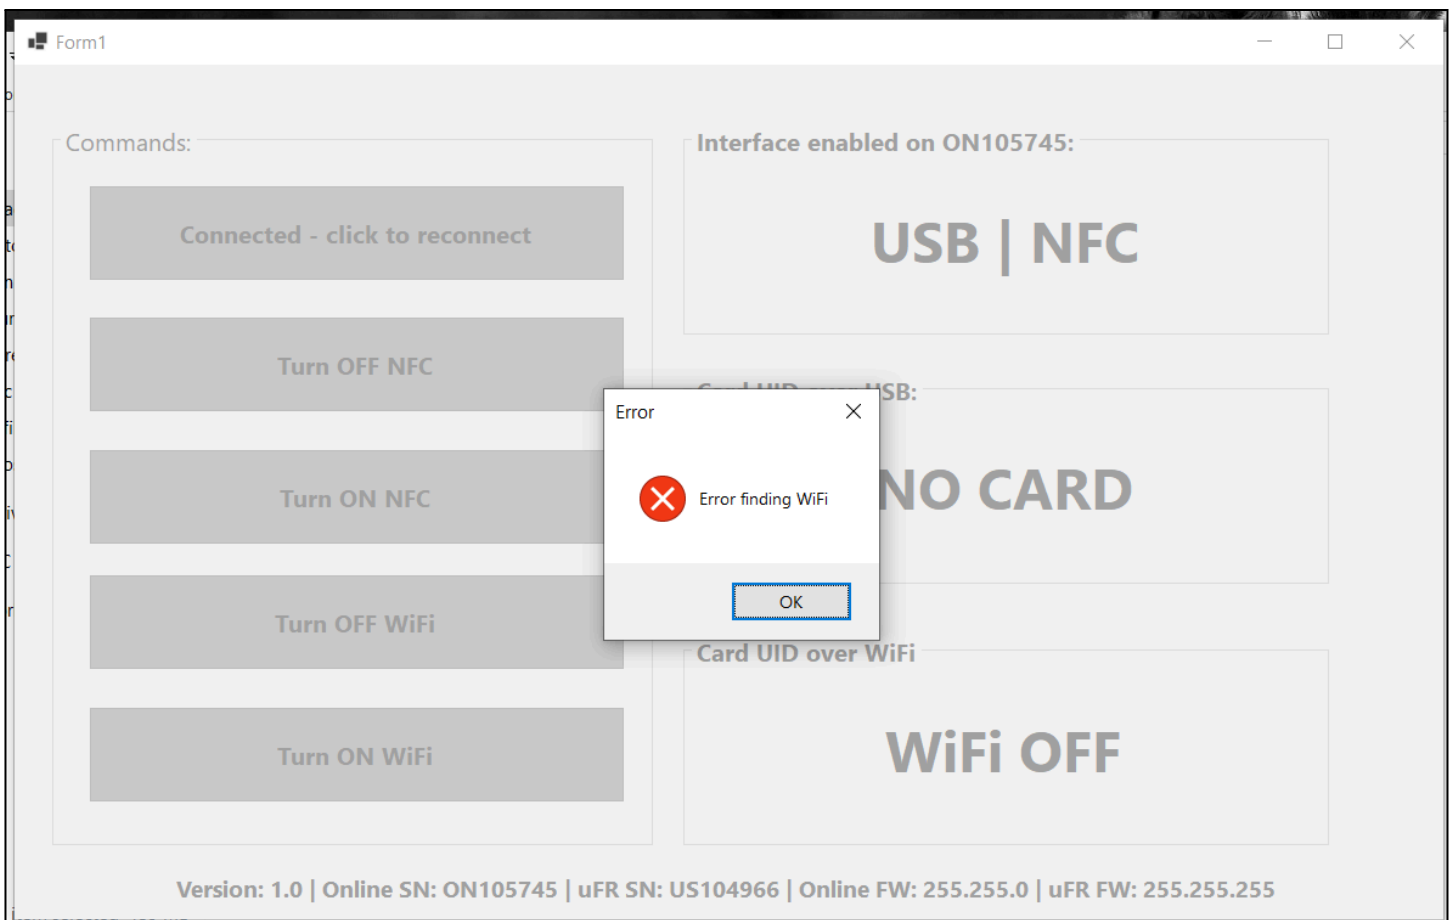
Form1

Commands:

Connected - click to reconnect

Turn OFF NFC

Turn ON NFC

Turn OFF WiFi

Turn ON WiFi

Interface enabled on ON105745:

USB | NFC

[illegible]SB:

NO CARD

Card UID over WiFi

WiFi OFF

Error

Error finding WiFi

OK

Version: 1.0 | Online SN: ON105745 | uFR SN: US104966 | Online FW: 255.255.0 | uFR FW: 255.255.255